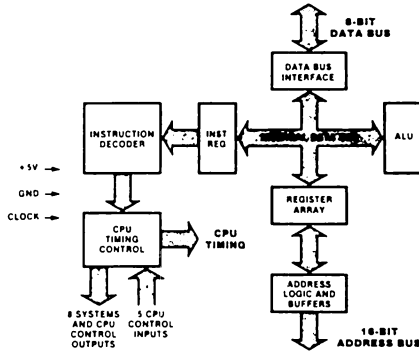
8-BIT
DATA BUS

DATA BUS
INTERFACE

INSTRUCTION
DECODER

INST
REG

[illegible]

ALU

+5V

GND

CLOCK

CPU
TIMING
CONTROL

CPU
TIMING

REGISTER
ARRAY

ADDRESS
LOGIC AND
BUFFERS

8 SYSTEMS
AND CPU
CONTROL
OUTPUTS

5 CPU
CONTROL
INPUTS

16-BIT
ADDRESS BUS